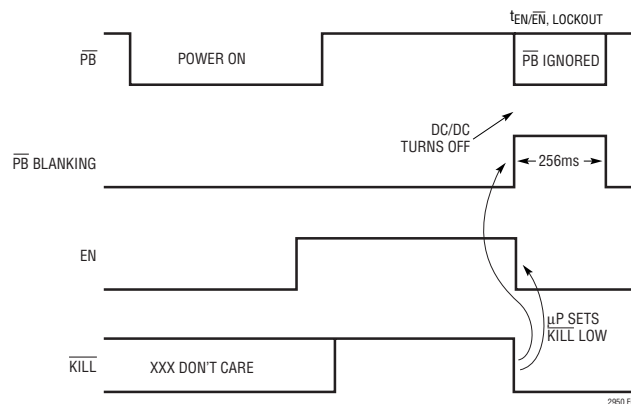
$t_{EN/\overline{EN}}$, LOCKOUT

$\overline{PB}$

POWER ON

$\overline{PB}$ IGNORED

DC/DC TURNS OFF

$\overline{PB}$ BLANKING

256ms

EN

μP SETS $\overline{KILL}$ LOW

$\overline{KILL}$

XXX DON'T CARE

2950 F